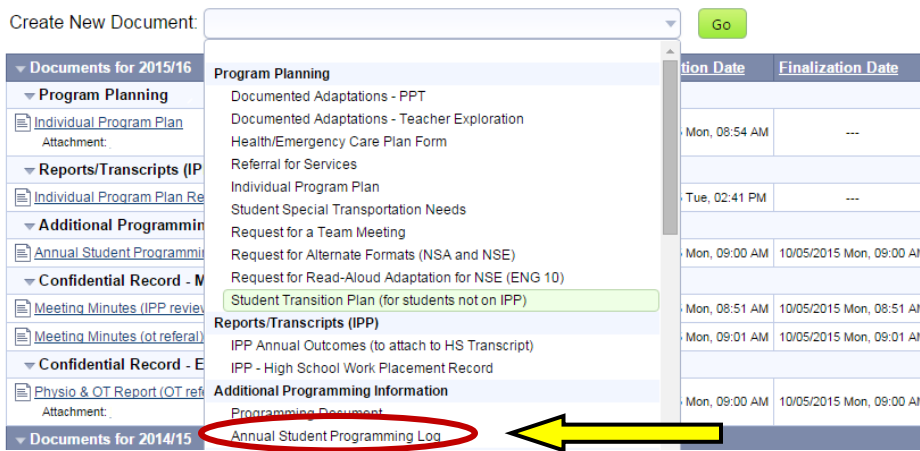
Create New Document:

Go

Documents for 2015/16

Program Planning

Individual Program Plan

Attachment:

Reports/Transcripts (IP

Individual Program Plan Re

Additional Programmin

Annual Student Programmi

Confidential Record - M

Meeting Minutes (IPP review

Meeting Minutes (ot referal)

Confidential Record - E

Physio & OT Report (OT refe

Attachment:

Documents for 2014/15

Program Planning
Documented Adaptations - PPT
Documented Adaptations - Teacher Exploration
Health/Emergency Care Plan Form
Referral for Services
Individual Program Plan
Student Special Transportation Needs
Request for a Team Meeting
Request for Alternate Formats (NSA and NSE)
Request for Read-Aloud Adaptation for NSE (ENG 10)
Student Transition Plan (for students not on IPP)
Reports/Transcripts (IPP)
IPP Annual Outcomes (to attach to HS Transcript)
IPP - High School Work Placement Record
Additional Programming Information
Programming Document
Annual Student Programming Log

| ation Date | Finalization Date |
|---|---|
| Mon, 08:54 AM | --- |
| Tue, 02:41 PM | --- |
| Mon, 09:00 AM | 10/05/2015 Mon, 09:00 AM |
| Mon, 08:51 AM | 10/05/2015 Mon, 08:51 AM |
| Mon, 09:01 AM | 10/05/2015 Mon, 09:01 AM |
| Mon, 09:00 AM | 10/05/2015 Mon, 09:00 AM |